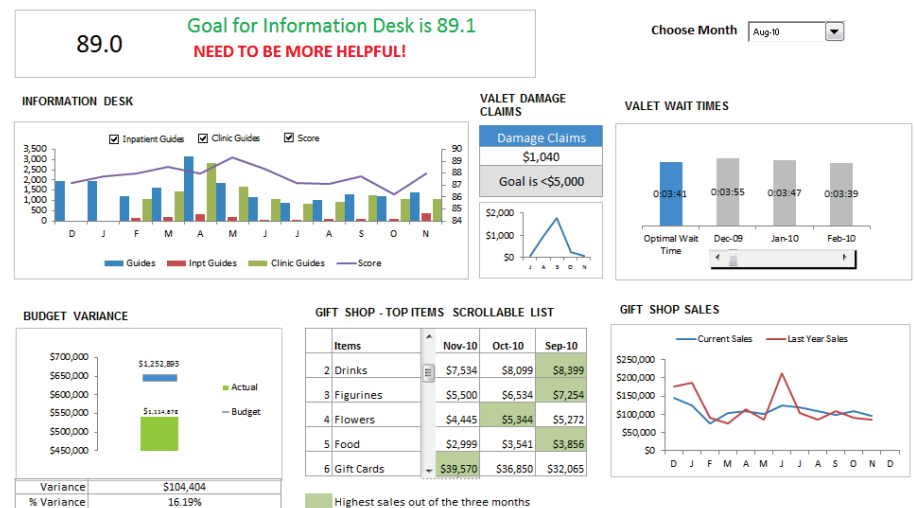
89.0

Goal for Information Desk is 89.1

NEED TO BE MORE HELPFUL!

Choose Month Aug-10

INFORMATION DESK

Inpatient Guides Clinic Guides Score

3,500
3,000
2,500
2,000
1,500
1,000
500
0

90
89
88
87
86
85
84

D J F M A M J J A S O N

Guides Inpt Guides Clinic Guides Score

VALET DAMAGE CLAIMS

| Damage Claims |
|---|
| $1,040 |
| Goal is <$5,000 |

$2,000
$1,000
$0
J A S O N

VALET WAIT TIMES

0:03:41 0:03:55 0:03:47 0:03:39

Optimal Wait Time Dec-09 Jan-10 Feb-10

BUDGET VARIANCE

$700,000
$650,000
$600,000
$550,000
$500,000
$450,000

$1,252,893
$1,114,678

Actual
Budget

| Variance | $104,404 |
|---|---|
| % Variance | 16.19% |

GIFT SHOP - TOP ITEMS SCROLLABLE LIST

| | Items | Nov-10 | Oct-10 | Sep-10 |
|---|---|---|---|---|
| 2 | Drinks | $7,534 | $6,758 | $8,399 |
| 3 | Figurines | $5,500 | $6,534 | $7,254 |
| 4 | Flowers | $4,445 | $5,344 | $5,272 |
| 5 | Food | $2,999 | $3,541 | $3,856 |
| 6 | Gift Cards | $39,570 | $36,850 | $32,065 |

Highest sales out of the three months

GIFT SHOP SALES

Current Sales Last Year Sales

$250,000
$200,000
$150,000
$100,000
$50,000
$0

D J F M A M J J A S O N D